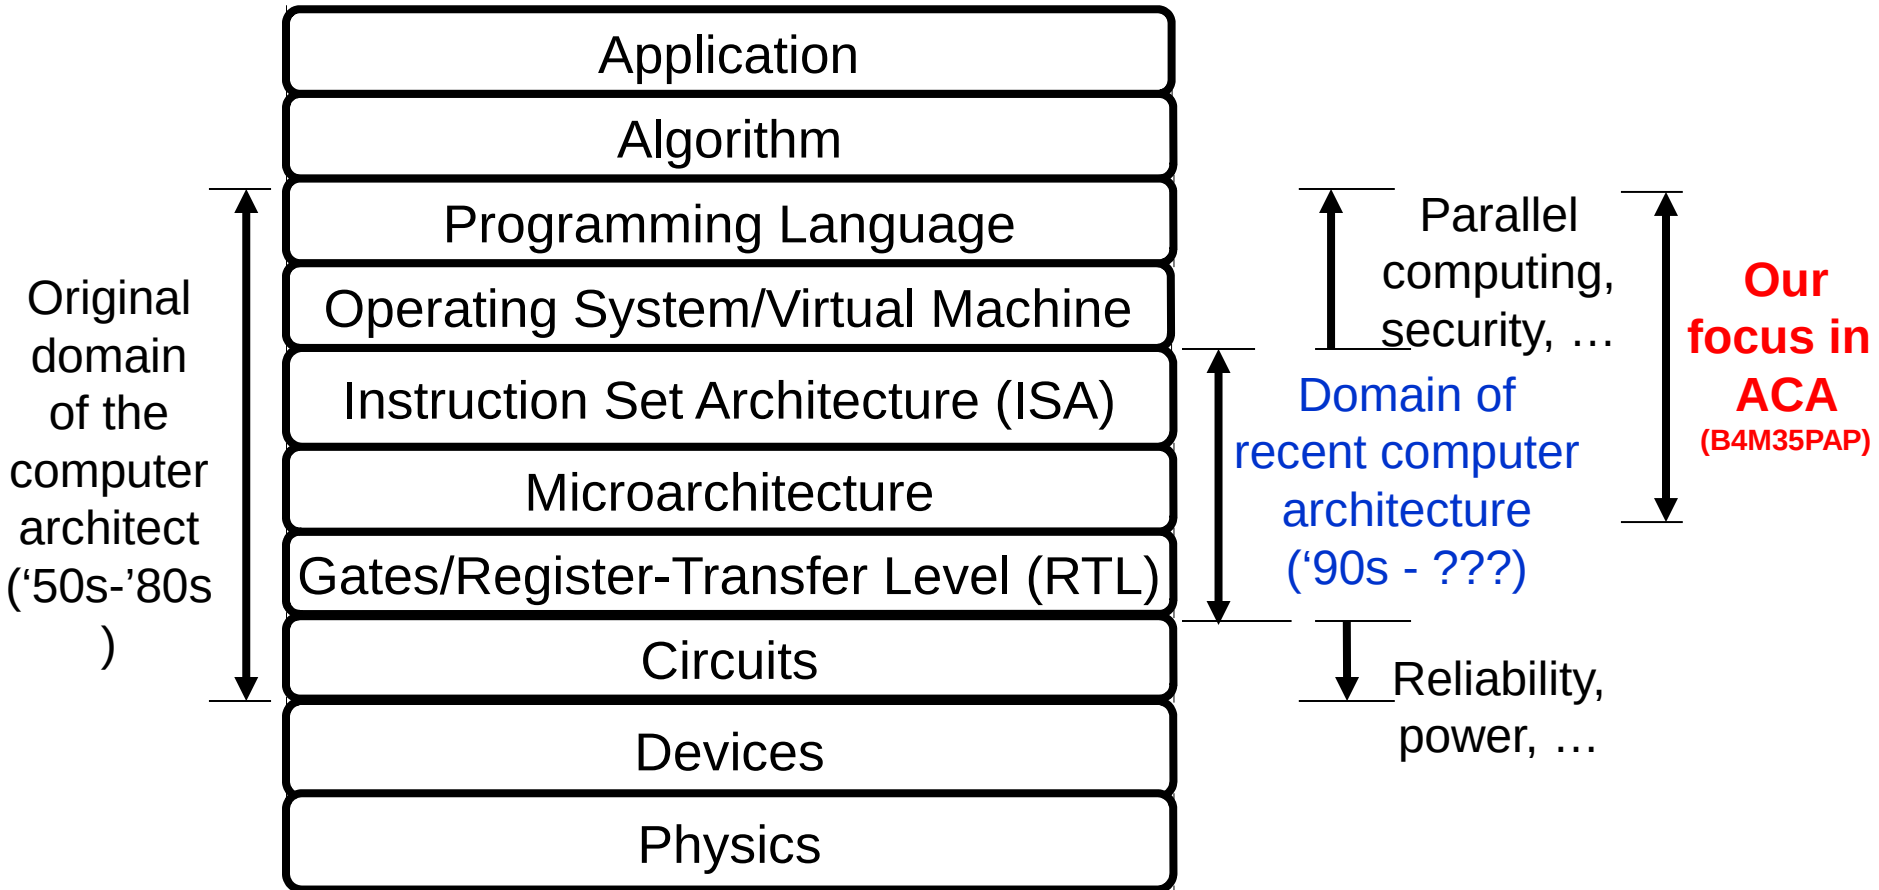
Application

Algorithm

Programming Language

Operating System/Virtual Machine

Instruction Set Architecture (ISA)

Microarchitecture

Gates/Register-Transfer Level (RTL)

Circuits

Devices

Physics

Original domain of the computer architect (‘50s-’80s )

Parallel computing, security, …

Domain of recent computer architecture (‘90s - ???)

Reliability, power, …

Our focus in ACA (B4M35PAP)